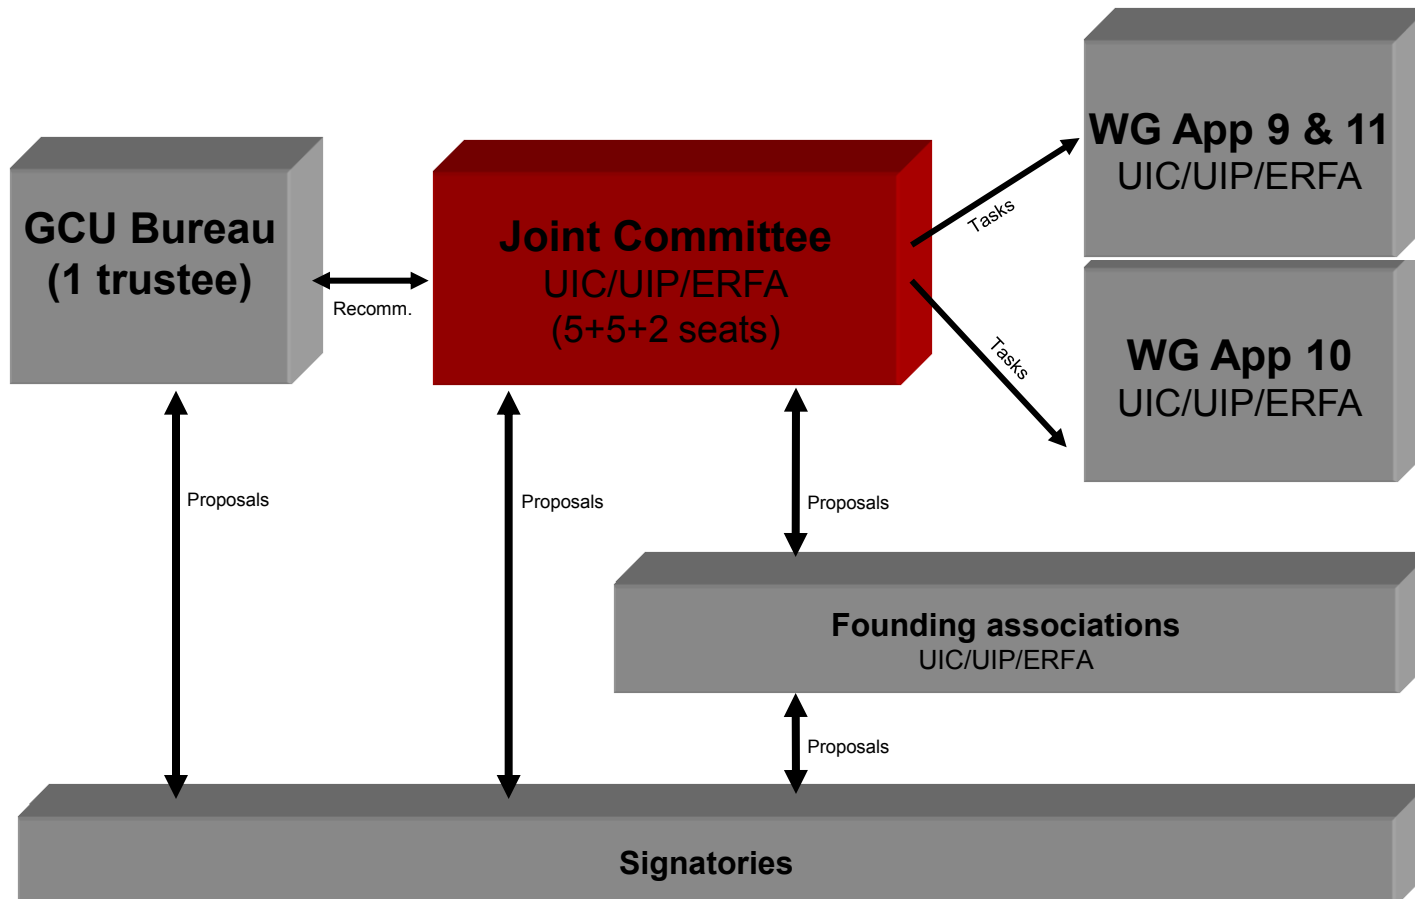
GCU Bureau
(1 trustee)

Recomm.

Joint Committee
UIC/UIP/ERFA
(5+5+2 seats)

Tasks

Tasks

WG App 9 & 11
UIC/UIP/ERFA

WG App 10
UIC/UIP/ERFA

Proposals

Proposals

Proposals

Founding associations
UIC/UIP/ERFA

Proposals

Signatories